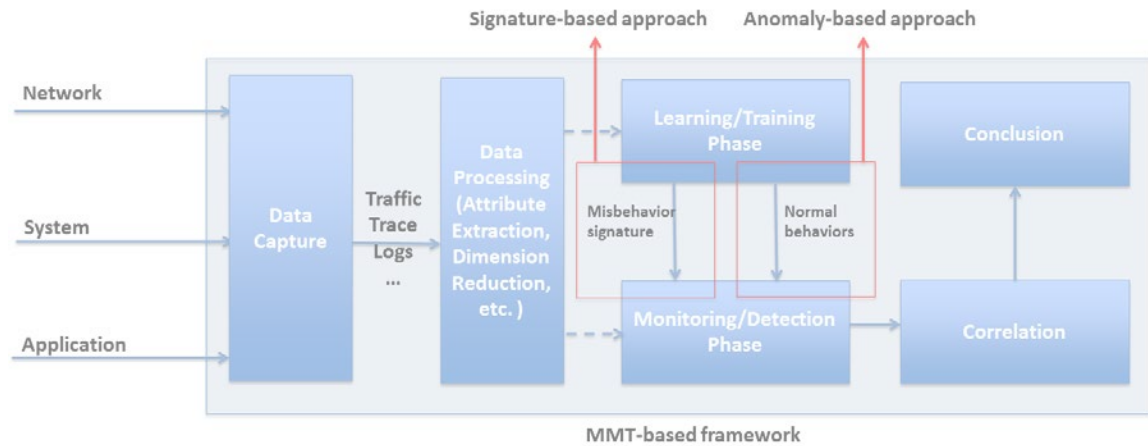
Signature-based approach

Anomaly-based approach

Network

System

Application

Data Capture

Traffic Trace Logs ...

Data Processing (Attribute Extraction, Dimension Reduction, etc. )

Learning/Training Phase

Misbehavior signature

Normal behaviors

Monitoring/Detection Phase

Conclusion

Correlation

MMT-based framework